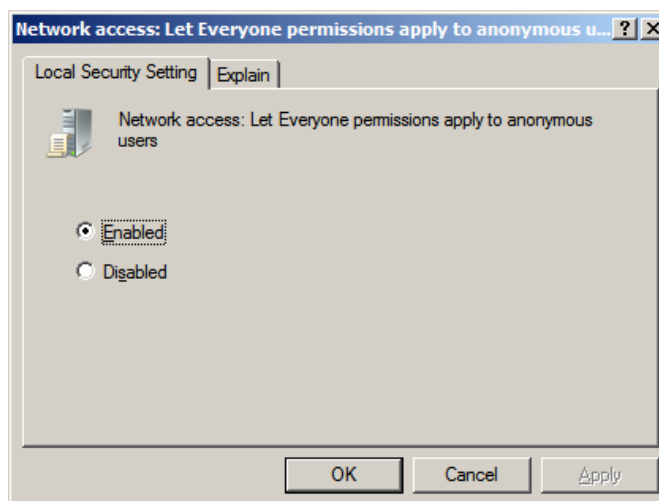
Network access: Let Everyone permissions apply to anonymous u... ? X

Local Security Setting | Explain

Network access: Let Everyone permissions apply to anonymous users

Enabled

Disabled

OK | Cancel | Apply